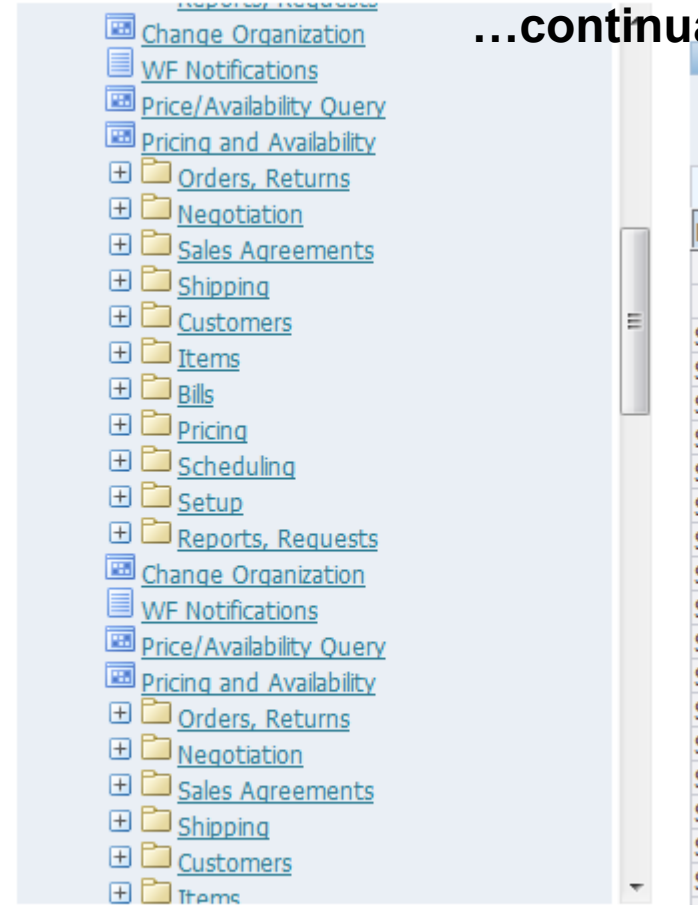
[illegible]
Change Organization
WF Notifications
Price/Availability Query
Pricing and Availability
Orders, Returns
Negotiation
Sales Agreements
Shipping
Customers
Items
Bills
Pricing
Scheduling
Setup
Reports, Requests
Change Organization
WF Notifications
Price/Availability Query
Pricing and Availability
Orders, Returns
Negotiation
Sales Agreements
Shipping
Customers
Items

…continu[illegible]